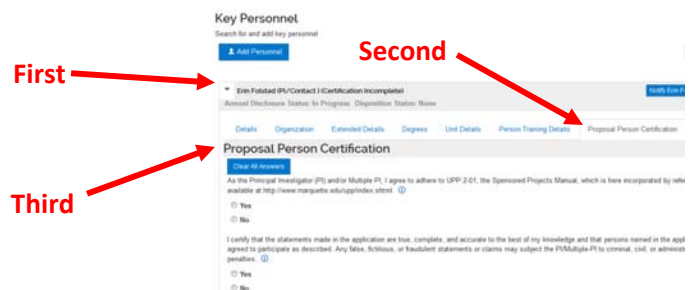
Key Personnel

Search for and add key personnel

Add Personnel

First

Second

Third

Erin Folstad (PI/Contact | Certification Incomplete)

Annual Disclosure Status: In Progress Disposition Status: None

Notify Erin F

Details Organization Extended Details Degrees Unit Details Person Training Details Proposal Person Certification

Proposal Person Certification

Clear All Answers

As the Principal Investigator (PI) and/or Multiple PI, I agree to adhere to UPP 2-01, the Sponsored Projects Manual, which is here incorporated by refe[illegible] available at http://www.marquette.edu/upp/index.shtml.

Yes

No

I certify that the statements made in the application are true, complete, and accurate to the best of my knowledge and that persons named in the appl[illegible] agreed to participate as described. Any false, fictitious, or fraudulent statements or claims may subject the PI/Multiple-PI to criminal, civil, or administ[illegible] penalties.

Yes

No